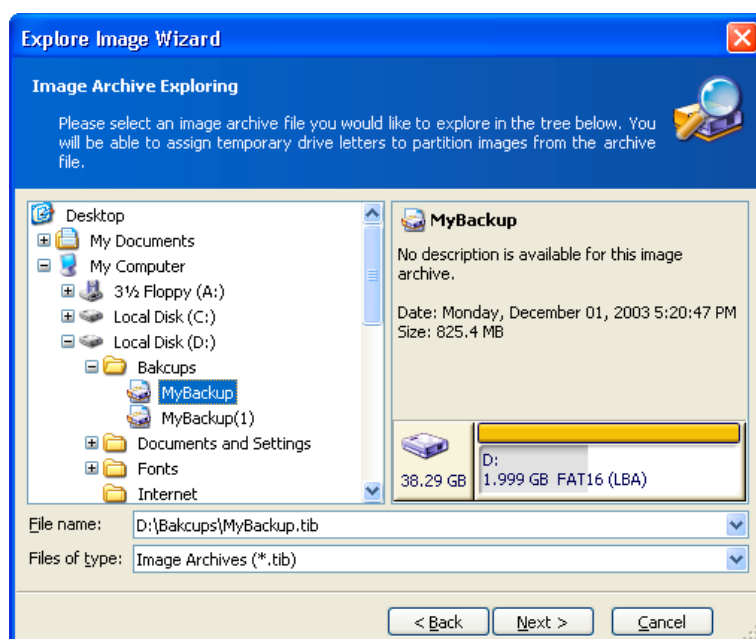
Explore Image Wizard

Image Archive Exploring

Please select an image archive file you would like to explore in the tree below. You will be able to assign temporary drive letters to partition images from the archive file.

Desktop
My Documents
My Computer
3½ Floppy (A:)
Local Disk (C:)
Local Disk (D:)
Bakcups
MyBackup
MyBackup(1)
Documents and Settings
Fonts
Internet

MyBackup

No description is available for this image archive.

Date: Monday, December 01, 2003 5:20:47 PM
Size: 825.4 MB

38.29 GB

D:
1.999 GB FAT16 (LBA)

File name: D:\Bakcups\MyBackup.tib

Files of type: Image Archives (*.tib)

< Back Next > Cancel